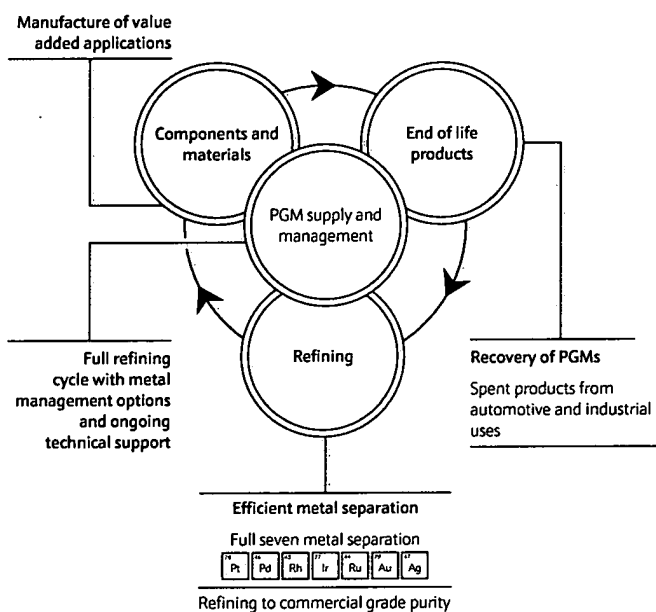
Manufacture of value added applications

Components and materials

End of life products

PGM supply and management

Refining

Full refining cycle with metal management options and ongoing technical support

Recovery of PGMs

Spent products from automotive and industrial uses

Efficient metal separation

Full seven metal separation

| 78 Pt | 46 Pd | 45 Rh | 77 Ir | 44 Ru | 79 Au | 47 Ag |
|---|---|---|---|---|---|---|

Refining to commercial grade purity